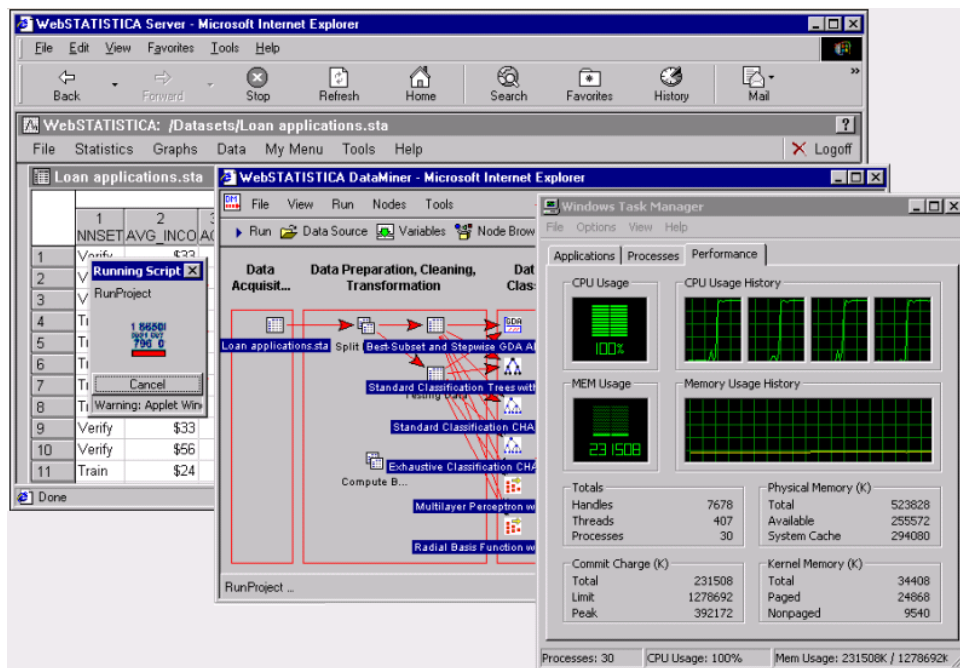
WebSTATISTICA Server - Microsoft Internet Explorer

File Edit View Favorites Tools Help

Back Forward Stop Refresh Home Search Favorites History Mail

WebSTATISTICA: /Datasets/Loan applications.sta

File Statistics Graphs Data My Menu Tools Help Logoff

Loan applications.sta

| | 1 NNSET | 2 AVG_INCO |
|---|---|---|
| 1 | Verify | $33 |
| 2 | V | |
| 3 | V | |
| 4 | Tr | |
| 5 | Tr | |
| 6 | Tr | |
| 7 | Tr | |
| 8 | Tr | |
| 9 | Verify | $33 |
| 10 | Verify | $56 |
| 11 | Train | $24 |

Running Script

RunProject

Cancel

Warning: Applet Win

Done

WebSTATISTICA DataMiner - Microsoft Internet Explorer

File View Run Nodes Tools

Run Data Source Variables Node Brow

Data Acquisit...

Data Preparation, Cleaning, Transformation

Dat Clas

Loan applications.sta

Split

Best-Subset and Stepwise GDA A

Standard Classification Trees with

Testing Data

Standard Classification CHA

Exhaustive Classification CHA

Compute B...

Multilayer Perceptron w

Radial Basis Function w

RunProject ...

Windows Task Manager

File Options View Help

Applications Processes Performance

CPU Usage

100%

CPU Usage History

MEM Usage

231508

Memory Usage History

| Totals | |
|---|---|
| Handles | 7678 |
| Threads | 407 |
| Processes | 30 |

| Physical Memory (K) | |
|---|---|
| Total | 523828 |
| Available | 255572 |
| System Cache | 294080 |

| Commit Charge (K) | |
|---|---|
| Total | 231508 |
| Limit | 1278692 |
| Peak | 392172 |

| Kernel Memory (K) | |
|---|---|
| Total | 34408 |
| Paged | 24868 |
| Nonpaged | 9540 |

Processes: 30 CPU Usage: 100% Mem Usage: 231508K / 1278692K